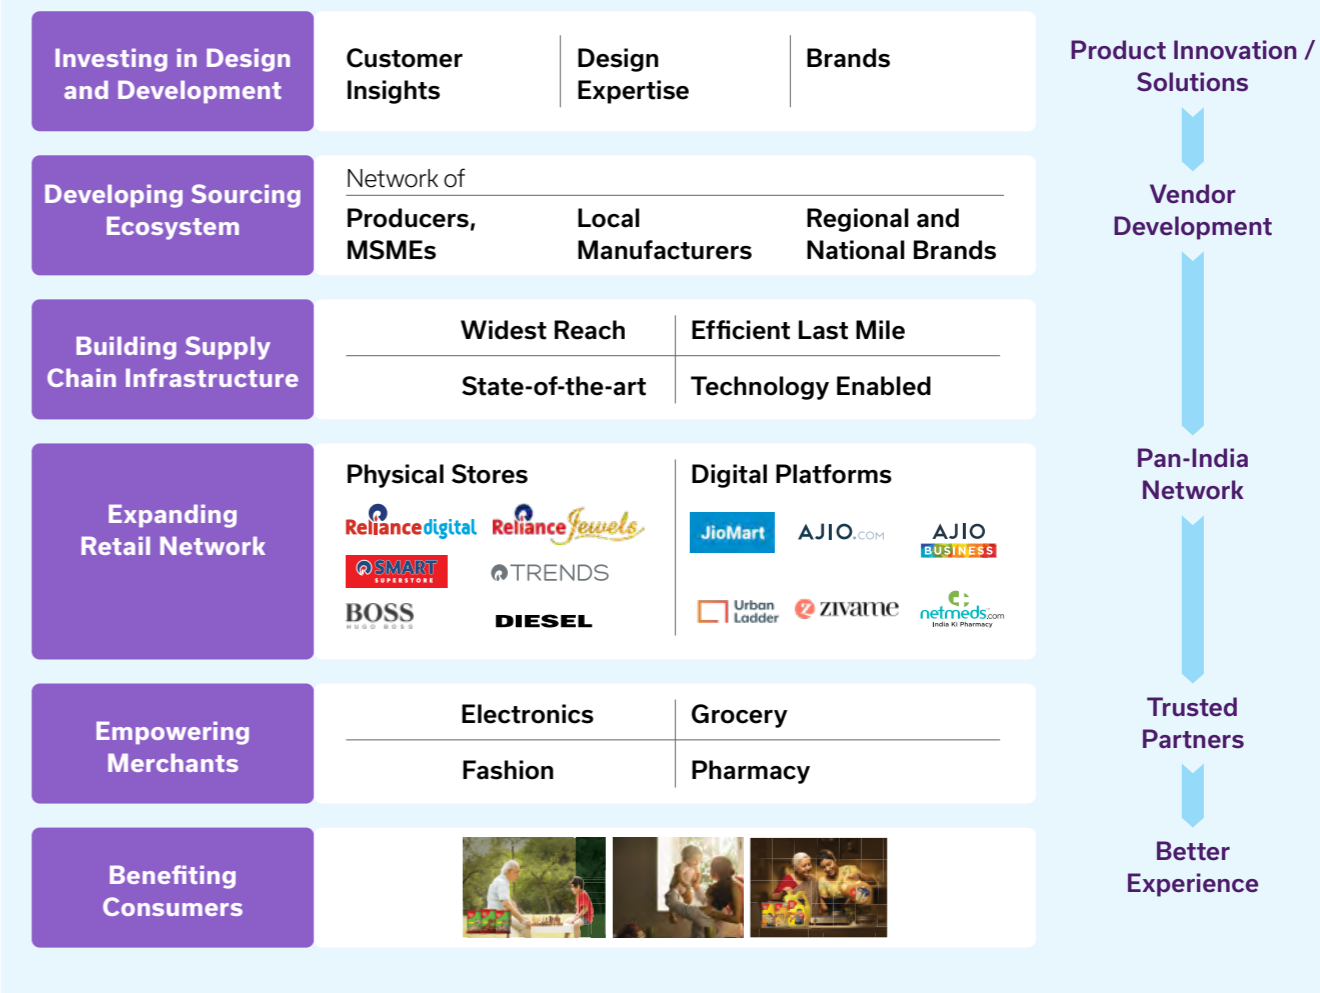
Investing in Design and Development

Customer Insights

Design Expertise

Brands

Developing Sourcing Ecosystem

Network of

Producers, MSMEs

Local Manufacturers

Regional and National Brands

Building Supply Chain Infrastructure

Widest Reach

Efficient Last Mile

State-of-the-art

Technology Enabled

Expanding Retail Network

Physical Stores

Reliance digital

Reliance Jewels

SMART SUPERSTORE

TRENDS

BOSS HUGO BOSS

DIESEL

Digital Platforms

JioMart

AJIO.COM

AJIO BUSINESS

Urban Ladder

zivame

netmeds.com India Ki Pharmacy

Empowering Merchants

Electronics

Grocery

Fashion

Pharmacy

Benefiting Consumers

Product Innovation / Solutions

Vendor Development

Pan-India Network

Trusted Partners

Better Experience